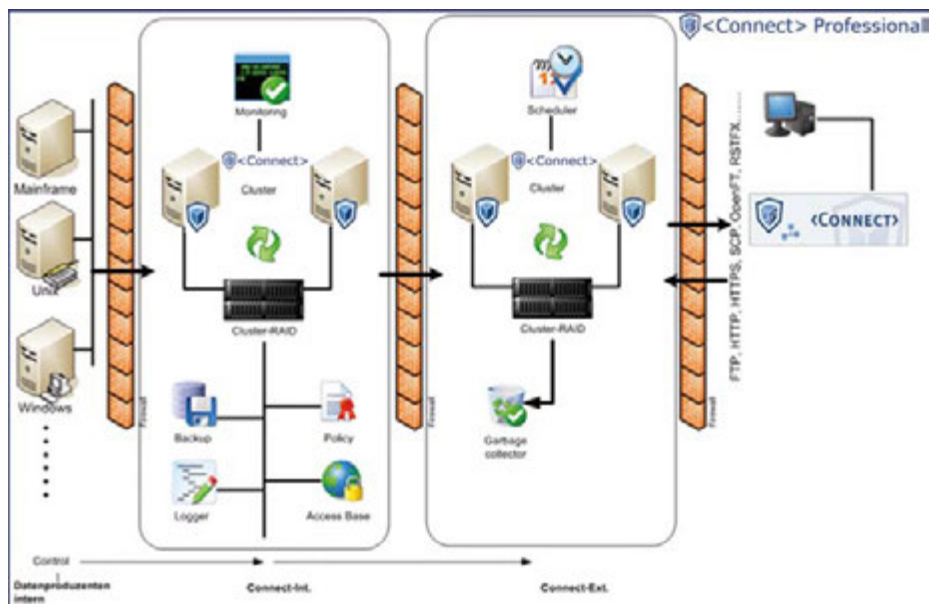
<Connect> Professional

Mainframe

Unix

Windows

Firewall

Monitoring

<Connect>

Cluster

Cluster-RAID

Backup

Policy

Logger

Access Base

Firewall

Scheduler

<Connect>

Cluster

Cluster-RAID

Garbage collector

Firewall

FTP, HTTP, HTTPS, SCP, OenFT, RSTFX......

<CONNECT>

Control

Datenproduzenten intern

Connect-Int.

Connect-Ext.